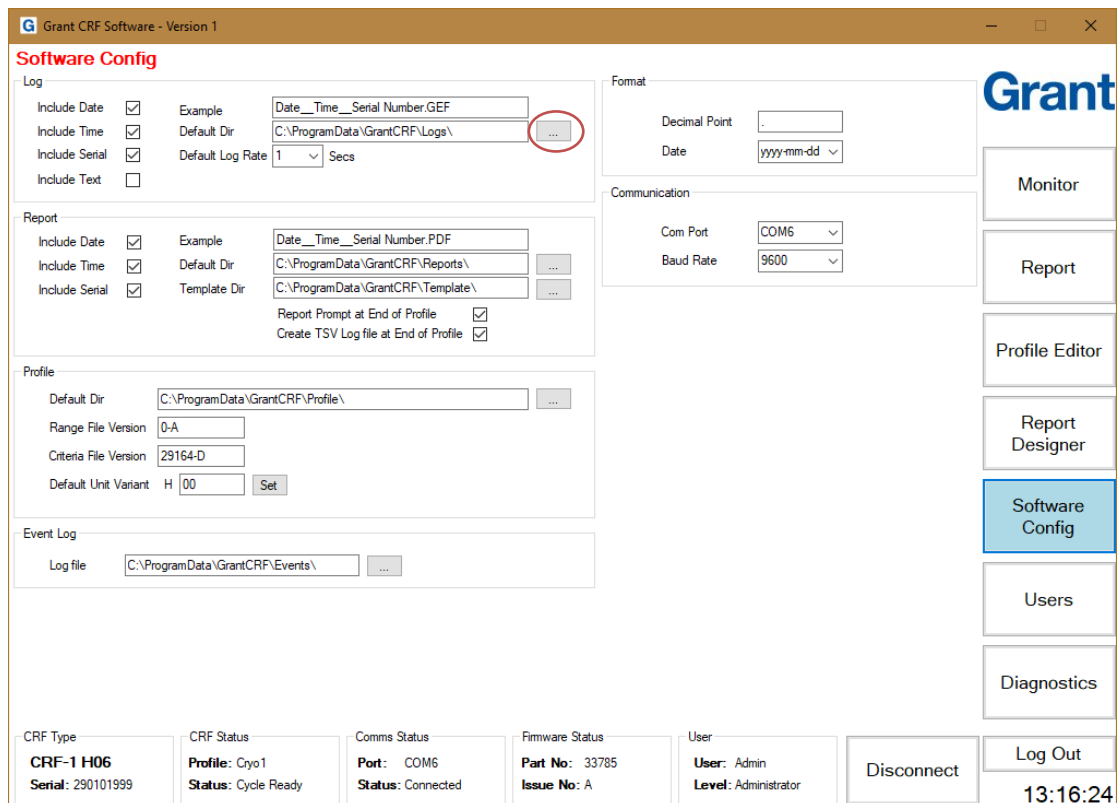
G Grant CRF Software - Version 1

Software Config

Log
Include Date ☑ Example Date__Time__Serial Number.GEF
Include Time ☑ Default Dir C:\ProgramData\GrantCRF\Logs\ ...
Include Serial ☑ Default Log Rate 1 Secs
Include Text ☐

Report
Include Date ☑ Example Date__Time__Serial Number.PDF
Include Time ☑ Default Dir C:\ProgramData\GrantCRF\Reports\ ...
Include Serial ☑ Template Dir C:\ProgramData\GrantCRF\Template\ ...
Report Prompt at End of Profile ☑
Create TSV Log file at End of Profile ☑

Profile
Default Dir C:\ProgramData\GrantCRF\Profile\ ...
Range File Version 0-A
Criteria File Version 29164-D
Default Unit Variant H 00 Set

Event Log
Log file C:\ProgramData\GrantCRF\Events\ ...

Format
Decimal Point .
Date yyyy-mm-dd

Communication
Com Port COM6
Baud Rate 9600

Grant

Monitor
Report
Profile Editor
Report Designer
Software Config
Users
Diagnostics

CRF Type
CRF-1 H06
Serial: 290101999

CRF Status
Profile: Cryo1
Status: Cycle Ready

Comms Status
Port: COM6
Status: Connected

Firmware Status
Part No: 33785
Issue No: A

User
User: Admin
Level: Administrator

Disconnect
Log Out
13:16:24